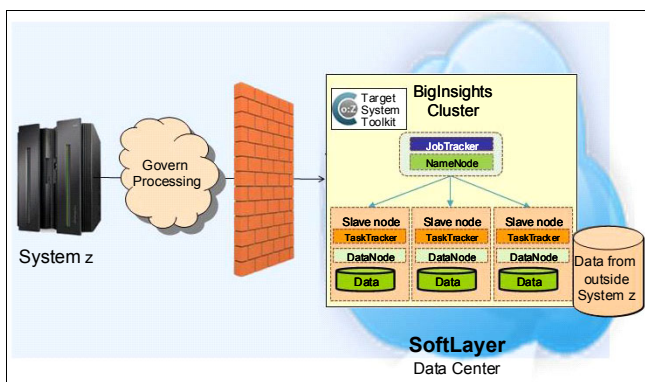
System z

Govern Processing

Target System Toolkit

BigInsights Cluster

JobTracker

NameNode

Slave node
TaskTracker
DataNode
Data

Slave node
TaskTracker
DataNode
Data

Slave node
TaskTracker
DataNode
Data

Data from outside System z

SoftLayer
Data Center